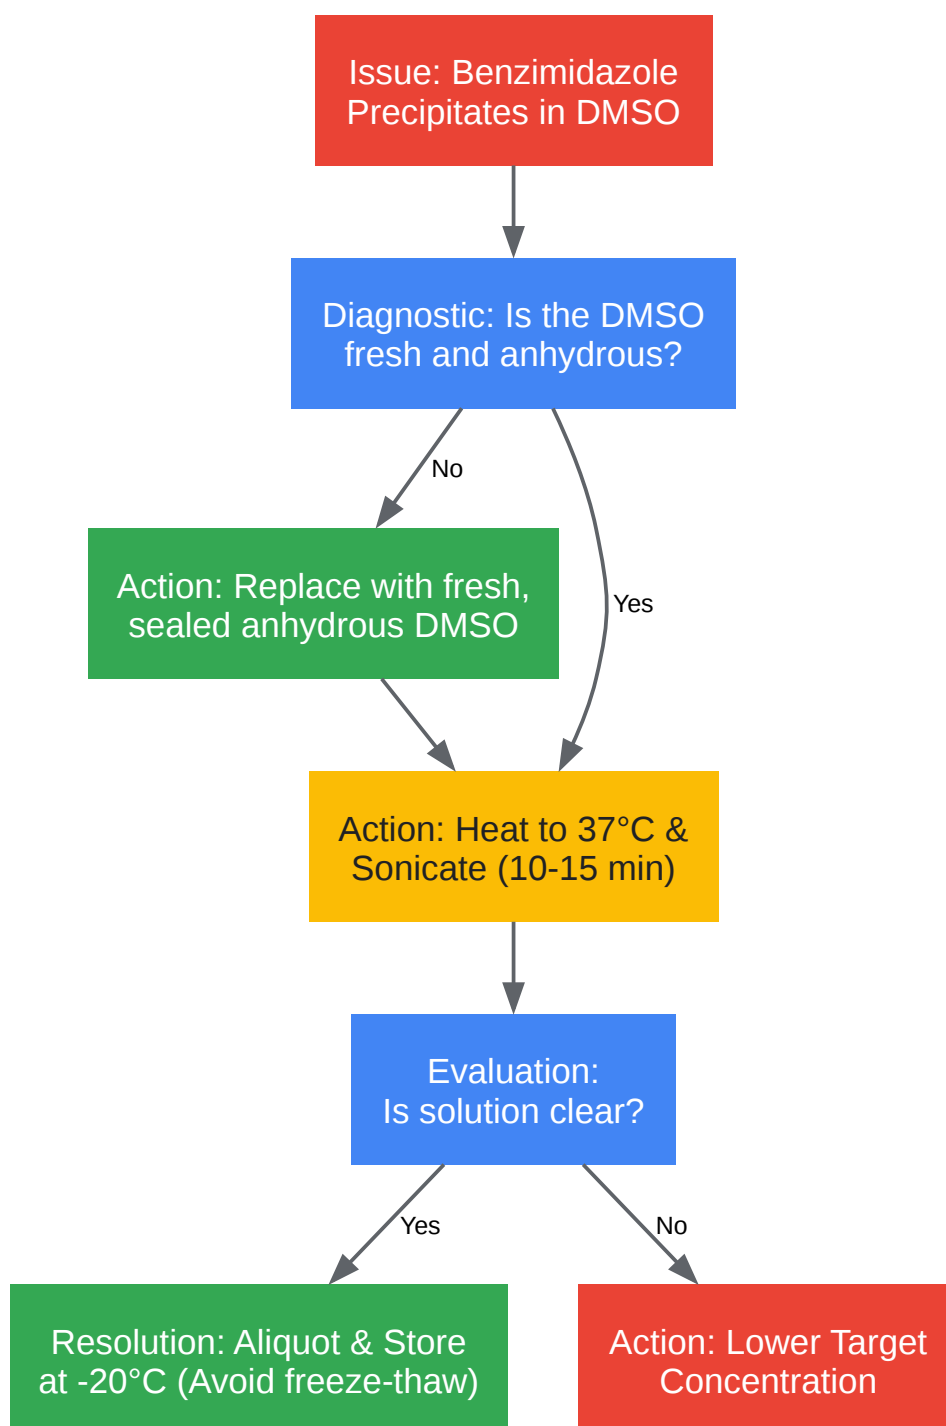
Issue: Benzimidazole Precipitates in DMSO

Diagnostic: Is the DMSO fresh and anhydrous?

No

Yes

Action: Replace with fresh, sealed anhydrous DMSO

Action: Heat to 37°C & Sonicate (10-15 min)

Evaluation: Is solution clear?

Yes

No

Resolution: Aliquot & Store at -20°C (Avoid freeze-thaw)

Action: Lower Target Concentration